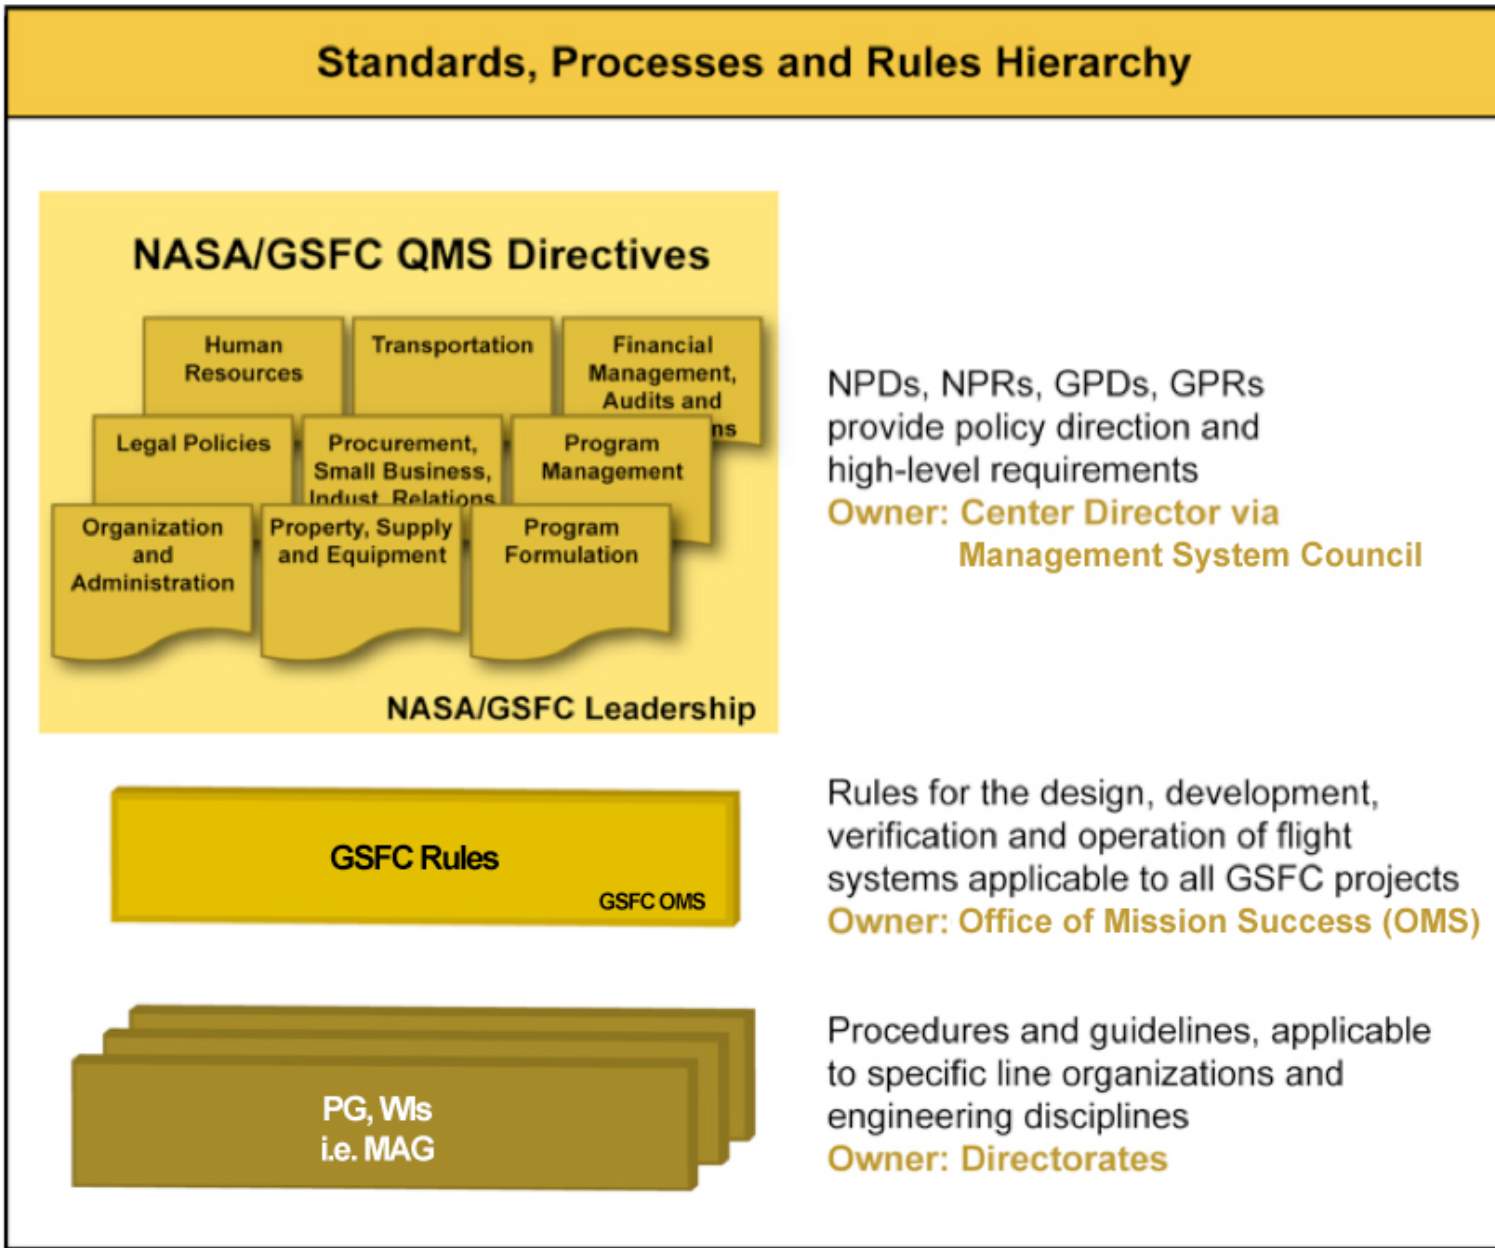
Standards, Processes and Rules Hierarchy

NASA/GSFC QMS Directives

Human Resources

Transportation

Financial Management, Audits and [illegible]ns

Legal Policies

Procurement, Small Business, Indust. Relations

Program Management

Organization and Administration

Property, Supply and Equipment

Program Formulation

NASA/GSFC Leadership

NPDs, NPRs, GPDs, GPRs provide policy direction and high-level requirements
Owner: Center Director via Management System Council

GSFC Rules

GSFC OMS

Rules for the design, development, verification and operation of flight systems applicable to all GSFC projects
Owner: Office of Mission Success (OMS)

PG, WIs
i.e. MAG

Procedures and guidelines, applicable to specific line organizations and engineering disciplines
Owner: Directorates